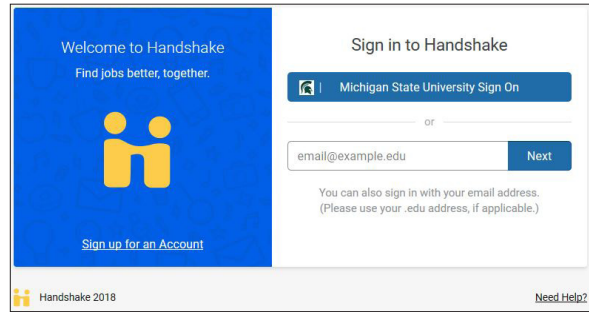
Welcome to Handshake

Find jobs better, together.

Sign up for an Account

Sign in to Handshake

Michigan State University Sign On

or

email@example.edu

Next

You can also sign in with your email address. (Please use your .edu address, if applicable.)

Handshake 2018

Need Help?